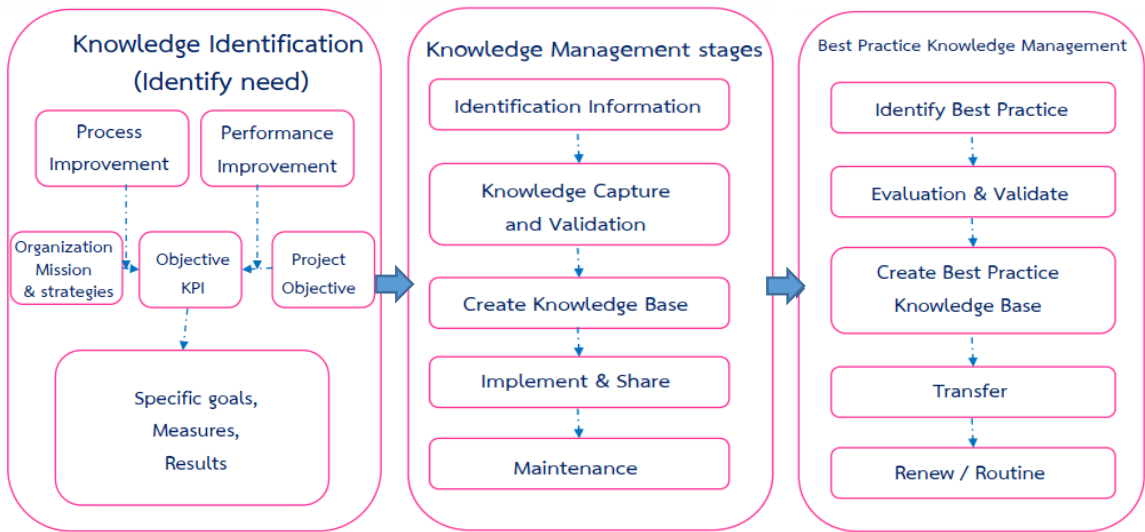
Knowledge Identification (Identify need)

Process Improvement

Performance Improvement

Organization Mission & strategies

Objective KPI

Project Objective

Specific goals, Measures, Results

Knowledge Management stages

Identification Information

Knowledge Capture and Validation

Create Knowledge Base

Implement & Share

Maintenance

Best Practice Knowledge Management

Identify Best Practice

Evaluation & Validate

Create Best Practice Knowledge Base

Transfer

Renew / Routine